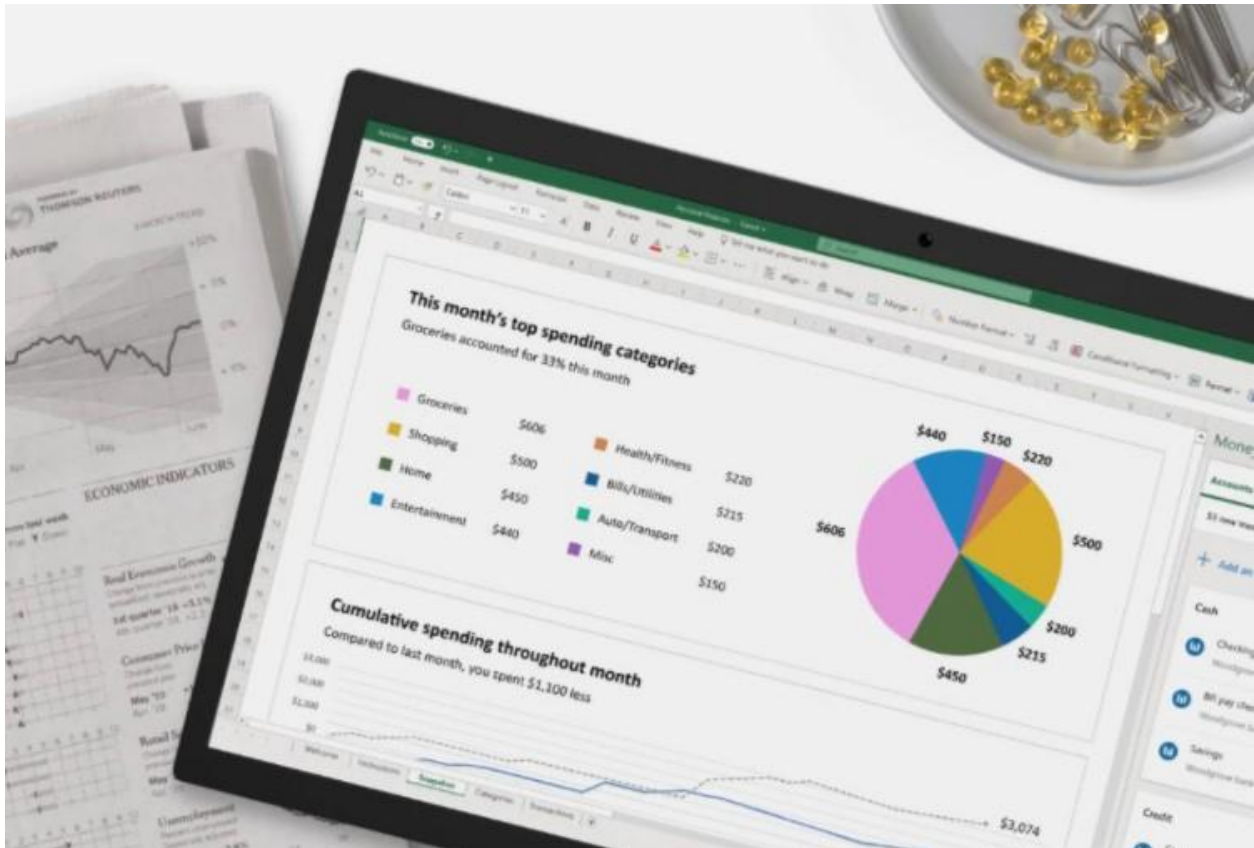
THOMSON REUTERS
Average
ECONOMIC INDICATORS

This month's top spending categories
Groceries accounted for 33% this month

Groceries $606
Shopping $500
Home $450
Entertainment $440
Health/Fitness $220
Bills/Utilities $215
Auto/Transport $200
Misc $150

$440 $150 $220
$606 $500
$200
$215
$450

Cumulative spending throughout month
Compared to last month, you spent $1,100 less

$3,074

Money
Cash
Checking
Bill pay
Savings
Credit